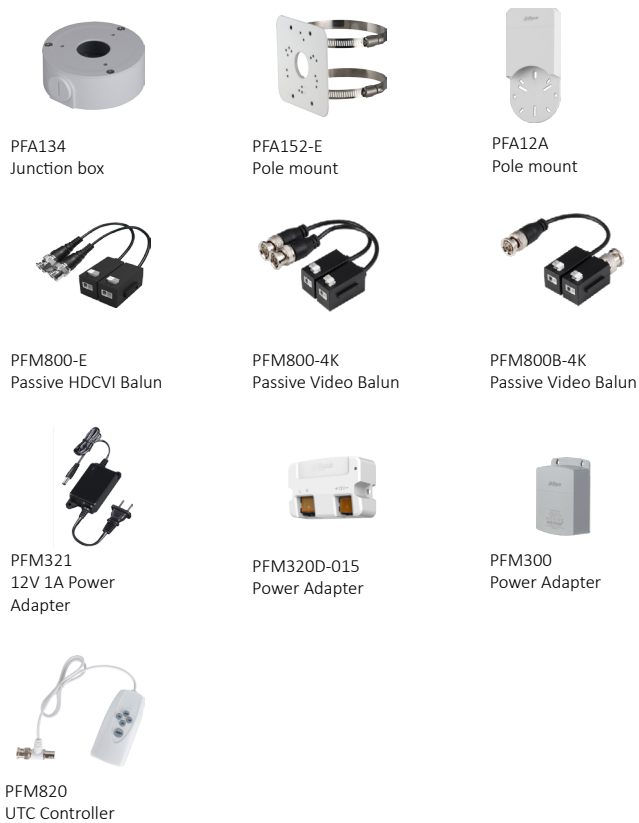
PFA134
Junction box

PFA152-E
Pole mount

PFA12A
Pole mount

PFM800-E
Passive HDCVI Balun

PFM800-4K
Passive Video Balun

PFM800B-4K
Passive Video Balun

PFM321
12V 1A Power Adapter

PFM320D-015
Power Adapter

PFM300
Power Adapter

PFM820
UTC Controller